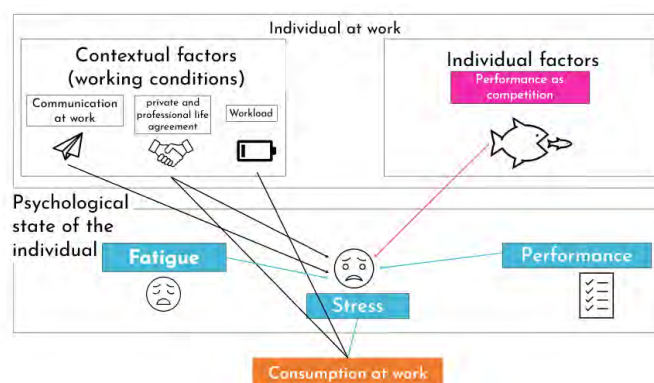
Individual at work

Contextual factors (working conditions)

Communication at work

private and professional life agreement

Workload

Individual factors

Performance as competition

Psychological state of the individual

Fatigue

Performance

Stress

Consumption at work